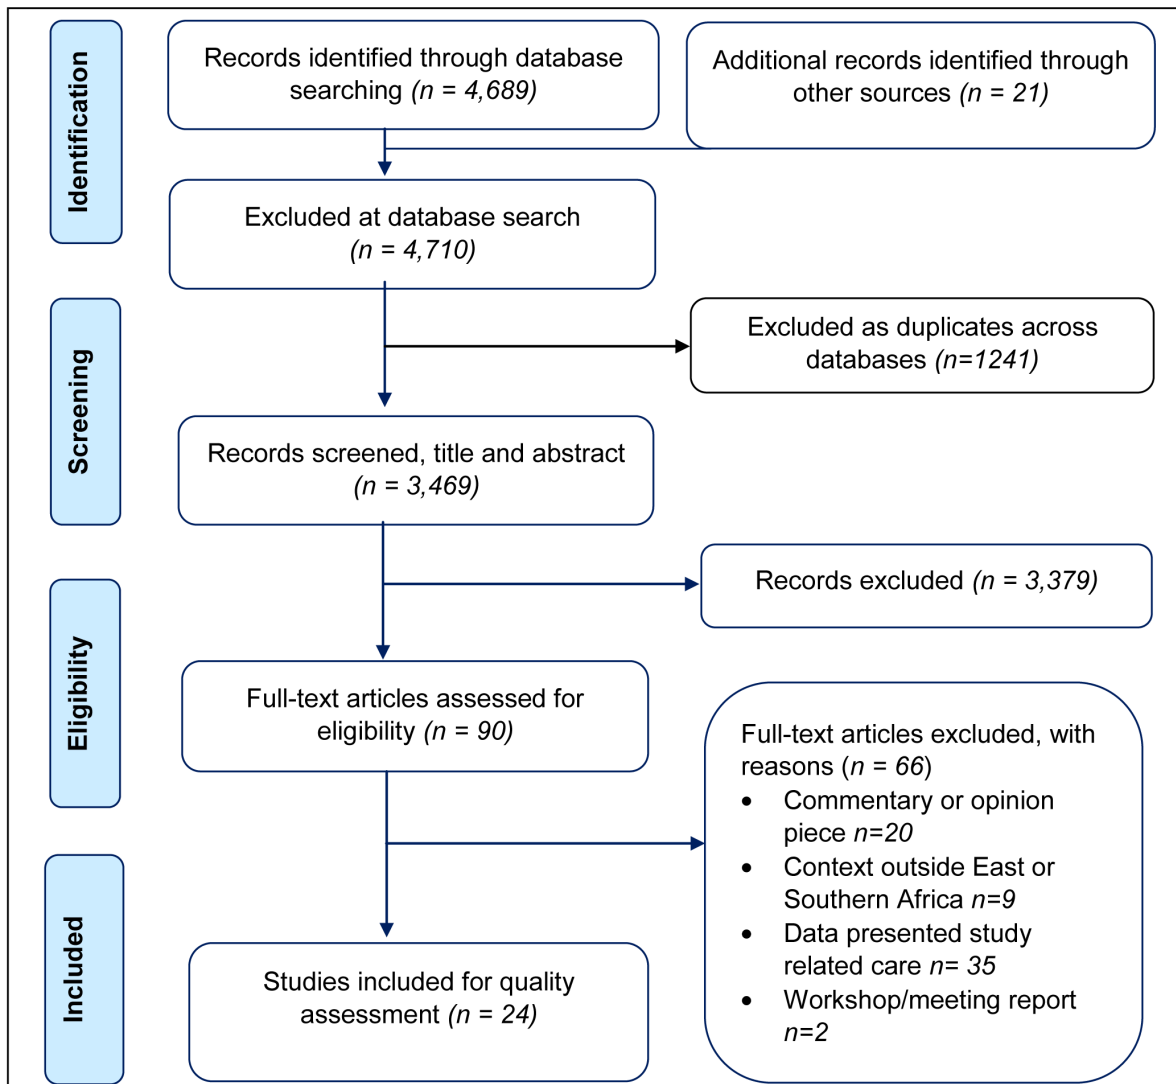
Identification

Records identified through database searching (n = 4,689)

Additional records identified through other sources (n = 21)

Excluded at database search (n = 4,710)

Screening

Excluded as duplicates across databases (n=1241)

Records screened, title and abstract (n = 3,469)

Records excluded (n = 3,379)

Eligibility

Full-text articles assessed for eligibility (n = 90)

Full-text articles excluded, with reasons (n = 66)
• Commentary or opinion piece n=20
• Context outside East or Southern Africa n=9
• Data presented study related care n= 35
• Workshop/meeting report n=2

Included

Studies included for quality assessment (n = 24)